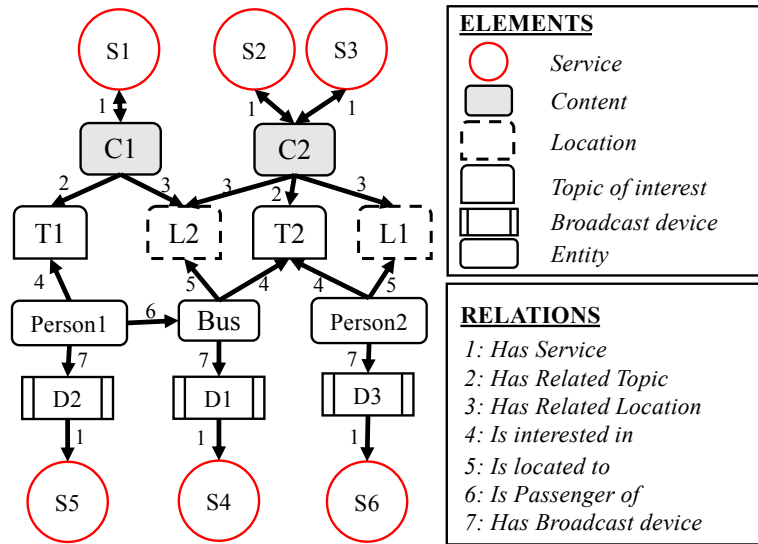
S1
S2
S3
1
1
1
C1
C2
2
3
3
2
3
T1
L2
T2
L1
4
5
4
4
5
Person1
6
Bus
Person2
7
7
7
D2
D1
D3
1
1
1
S5
S4
S6

ELEMENTS
Service
Content
Location
Topic of interest
Broadcast device
Entity

RELATIONS
1: Has Service
2: Has Related Topic
3: Has Related Location
4: Is interested in
5: Is located to
6: Is Passenger of
7: Has Broadcast device